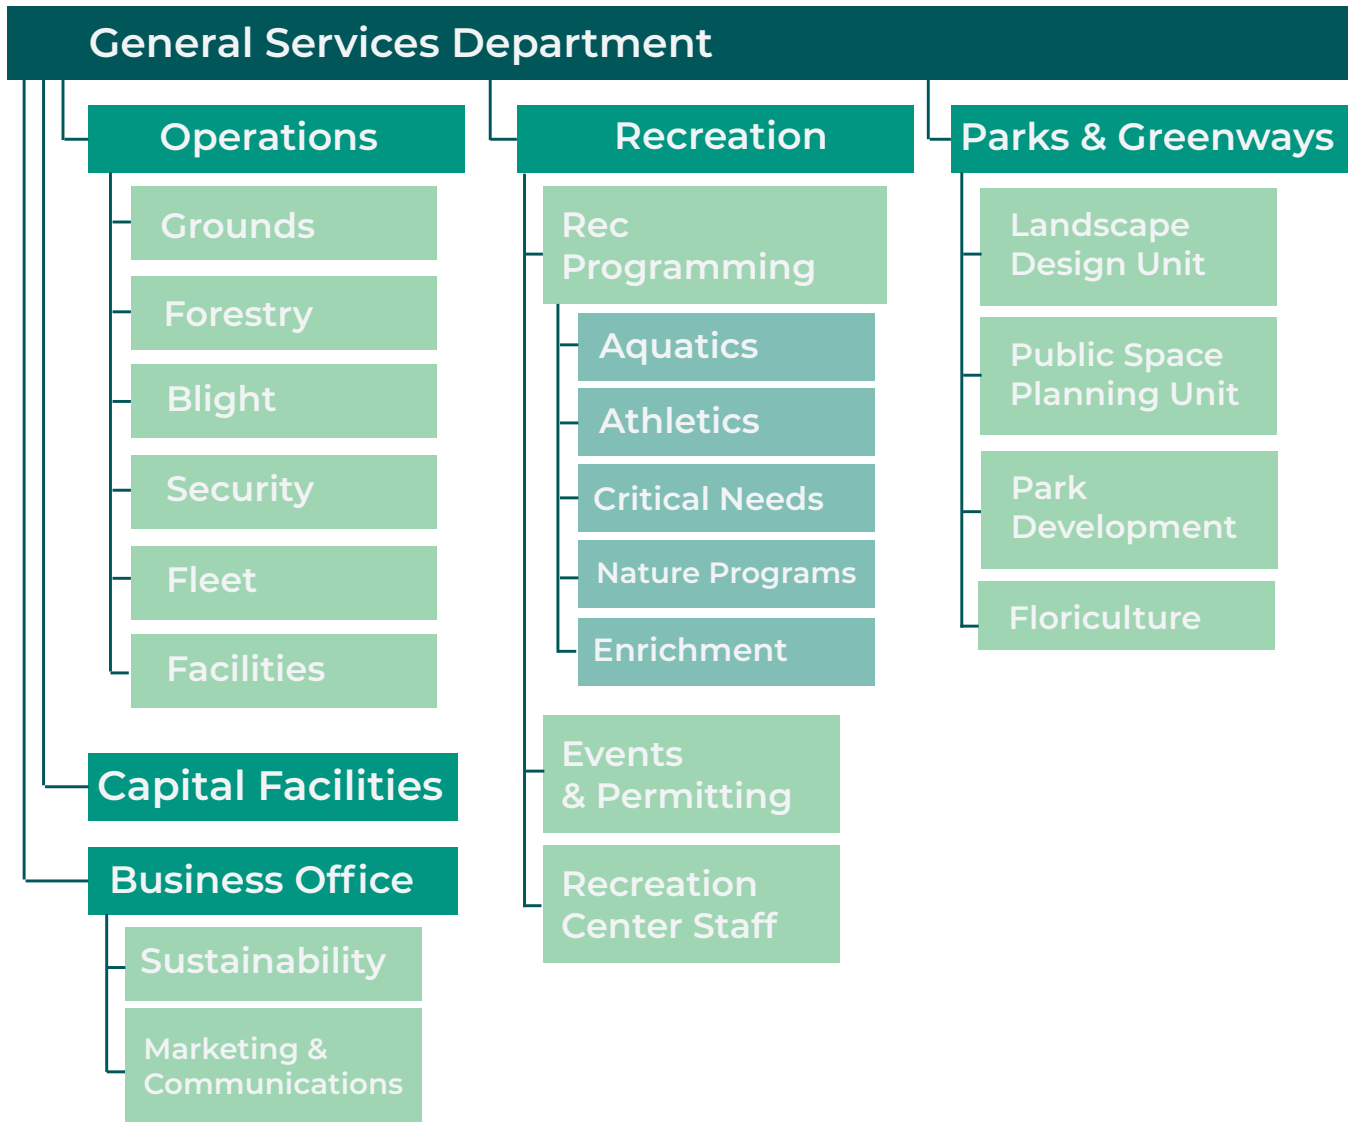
General Services Department

Operations

Grounds

Forestry

Blight

Security

Fleet

Facilities

Capital Facilities

Business Office

Sustainability

Marketing & Communications

Recreation

Rec Programming

Aquatics

Athletics

Critical Needs

Nature Programs

Enrichment

Events & Permitting

Recreation Center Staff

Parks & Greenways

Landscape Design Unit

Public Space Planning Unit

Park Development

Floriculture